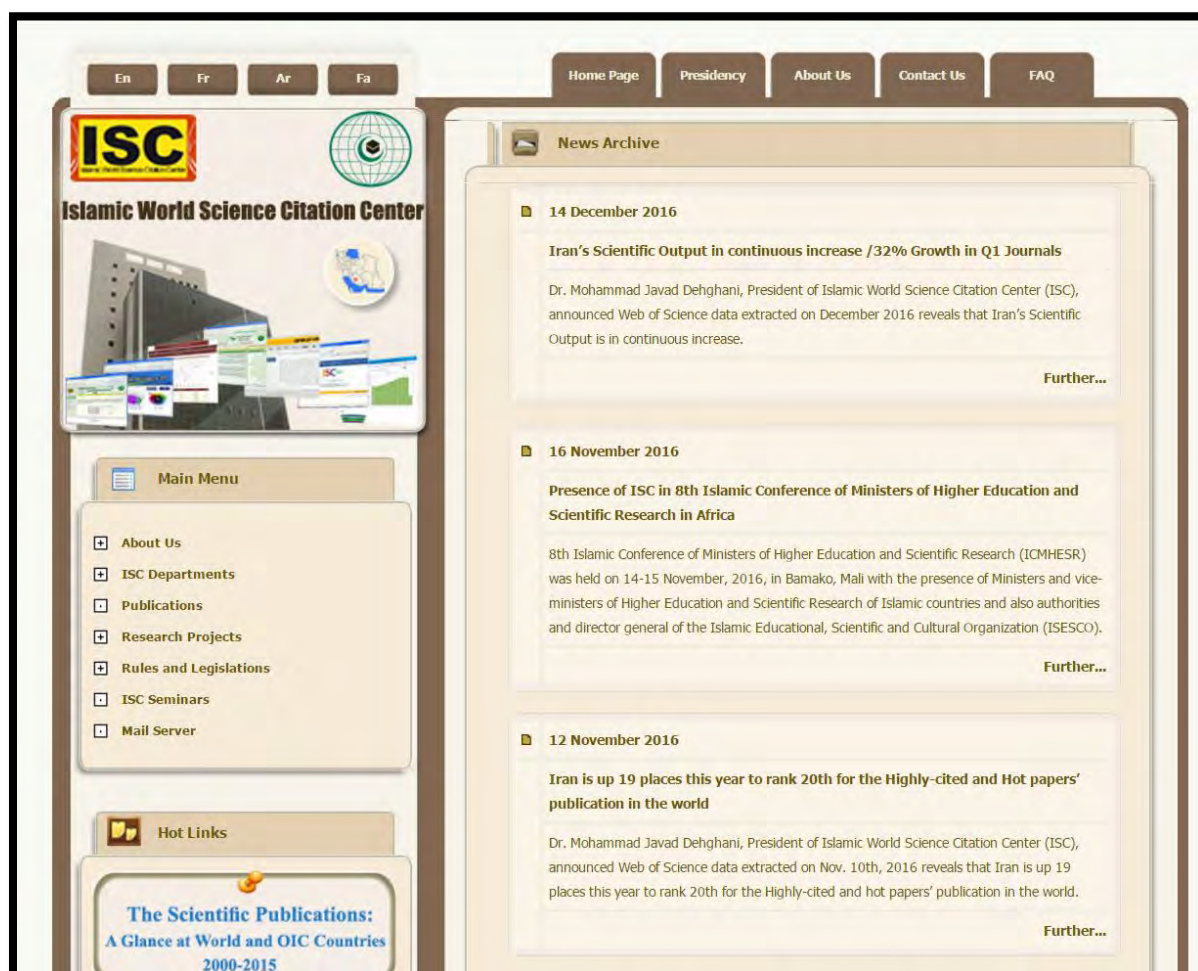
En Fr Ar Fa

Home Page | Presidency | About Us | Contact Us | FAQ

ISC

Islamic World Science Citation Center

News Archive

14 December 2016

Iran's Scientific Output in continuous increase /32% Growth in Q1 Journals

Dr. Mohammad Javad Dehghani, President of Islamic World Science Citation Center (ISC), announced Web of Science data extracted on December 2016 reveals that Iran's Scientific Output is in continuous increase.

Further...

16 November 2016

Presence of ISC in 8th Islamic Conference of Ministers of Higher Education and Scientific Research in Africa

8th Islamic Conference of Ministers of Higher Education and Scientific Research (ICMHESR) was held on 14-15 November, 2016, in Bamako, Mali with the presence of Ministers and vice-ministers of Higher Education and Scientific Research of Islamic countries and also authorities and director general of the Islamic Educational, Scientific and Cultural Organization (ISESCO).

Further...

12 November 2016

Iran is up 19 places this year to rank 20th for the Highly-cited and Hot papers' publication in the world

Dr. Mohammad Javad Dehghani, President of Islamic World Science Citation Center (ISC), announced Web of Science data extracted on Nov. 10th, 2016 reveals that Iran is up 19 places this year to rank 20th for the Highly-cited and hot papers' publication in the world.

Further...

Main Menu

About Us
ISC Departments
Publications
Research Projects
Rules and Legislations
ISC Seminars
Mail Server

Hot Links

The Scientific Publications:
A Glance at World and OIC Countries
2000-2015